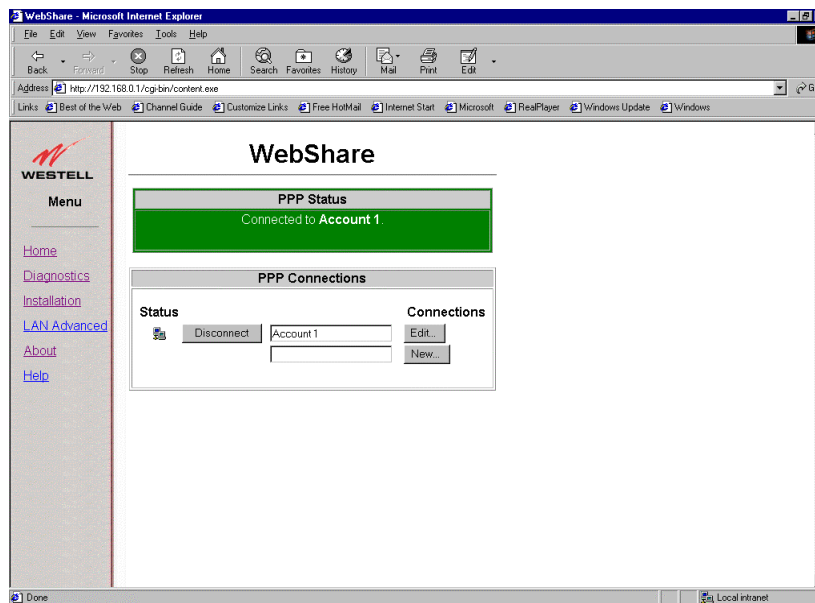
WebShare - Microsoft Internet Explorer

File Edit View Favorites Tools Help

Back Forward Stop Refresh Home Search Favorites History Mail Print Edit

Address http://192.168.0.1/cgi-bin/content.exe

Links Best of the Web Channel Guide Customize Links Free HotMail Internet Start Microsoft RealPlayer Windows Update Windows

WESTELL

Menu

Home
Diagnostics
Installation
LAN Advanced
About
Help

WebShare

PPP Status

Connected to **Account 1**.

PPP Connections

Status

Disconnect

Account 1

Connections

Edit...

New...

Done

Local intranet